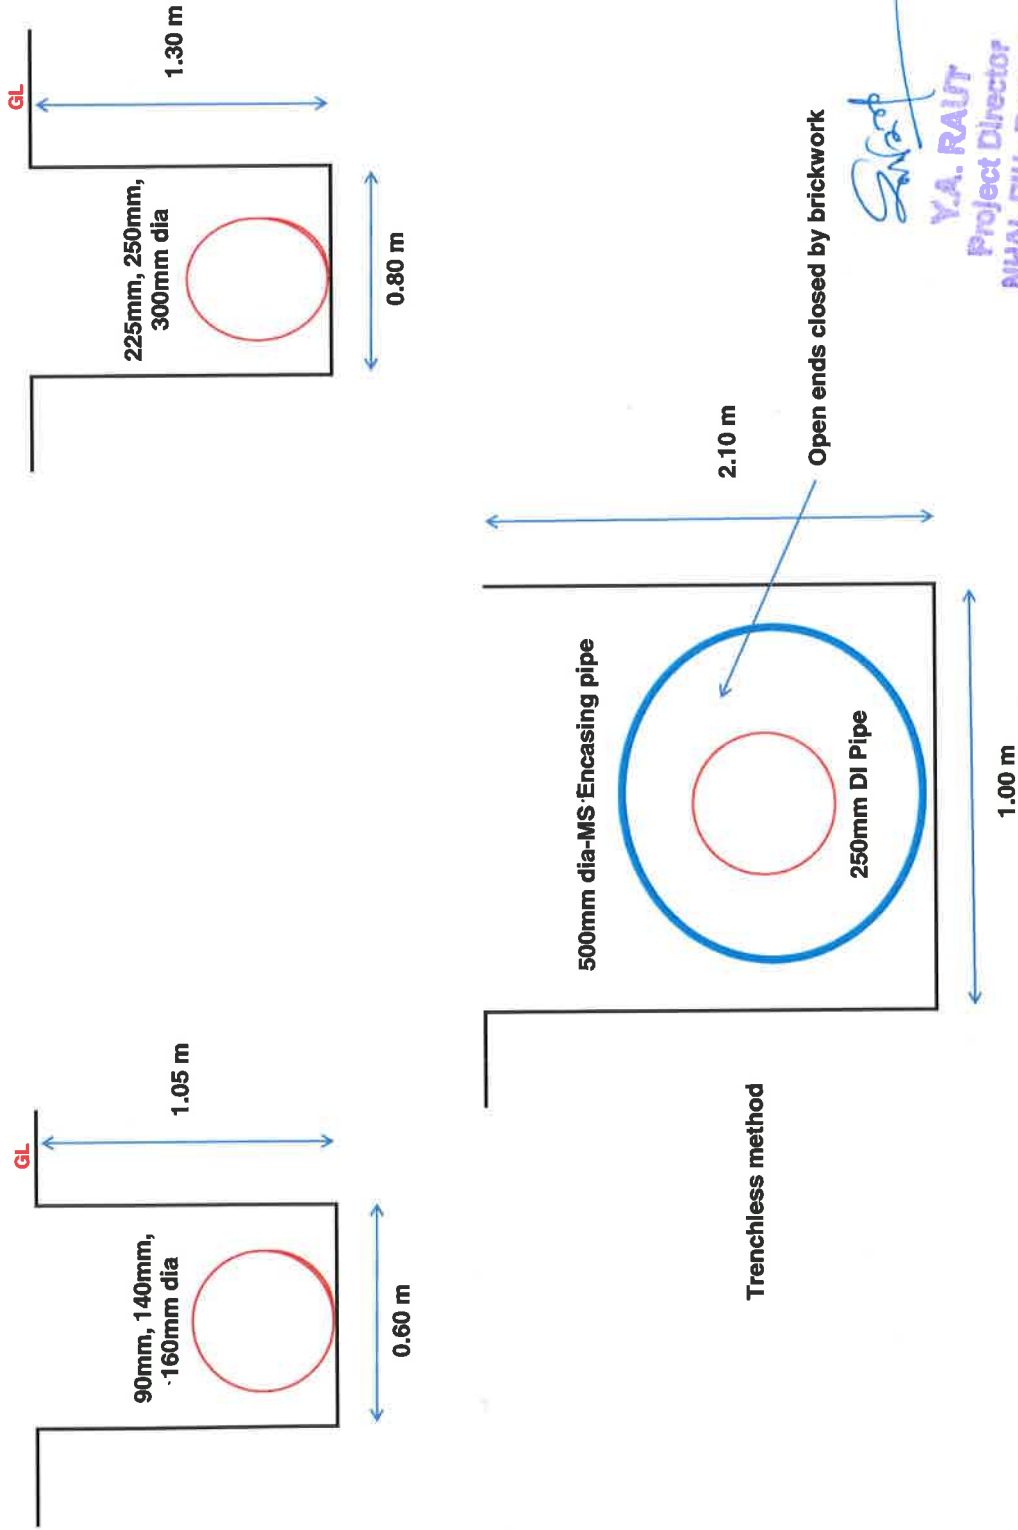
GL

1.30 m

225mm, 250mm, 300mm dia

0.80 m

Open ends closed by brickwork

Y.A. RAUT
Project Director
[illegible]

2.10 m

500mm dia-MS·Encasing pipe

250mm DI Pipe

1.00 m

GL

1.05 m

90mm, 140mm, ·160mm dia

0.60 m

Trenchless method